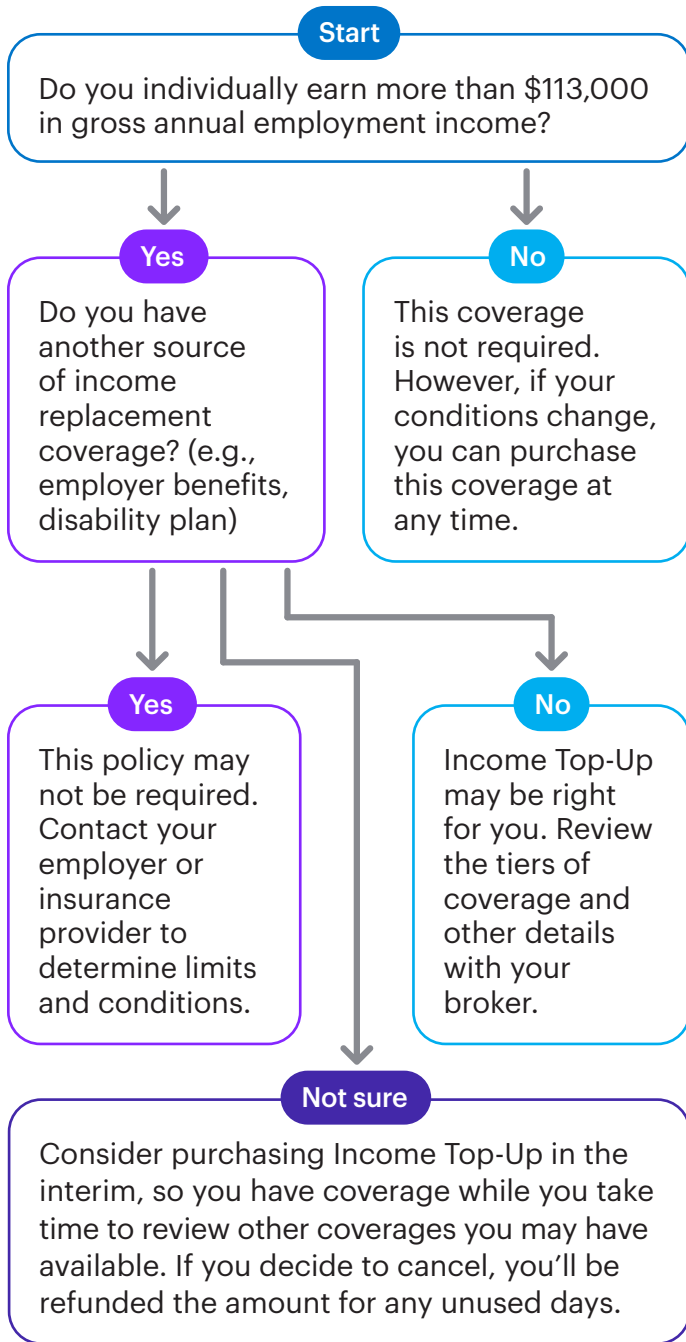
Start

Do you individually earn more than \$113,000 in gross annual employment income?

Yes

Do you have another source of income replacement coverage? (e.g., employer benefits, disability plan)

No

This coverage is not required. However, if your conditions change, you can purchase this coverage at any time.

Yes

This policy may not be required. Contact your employer or insurance provider to determine limits and conditions.

No

Income Top-Up may be right for you. Review the tiers of coverage and other details with your broker.

Not sure

Consider purchasing Income Top-Up in the interim, so you have coverage while you take time to review other coverages you may have available. If you decide to cancel, you'll be refunded the amount for any unused days.